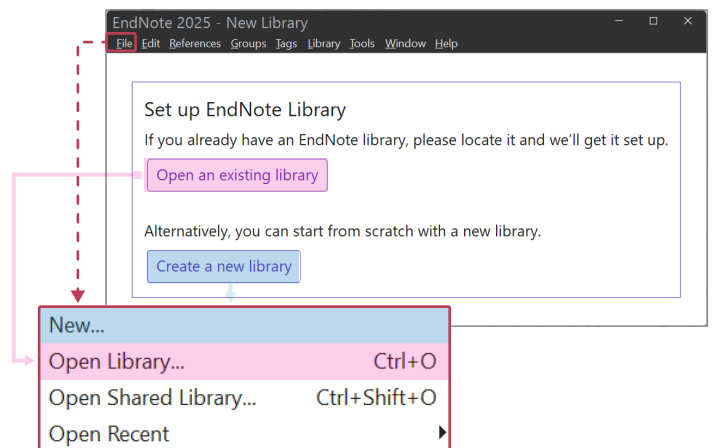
EndNote 2025 - New Library

File Edit References Groups Tags Library Tools Window Help

Set up EndNote Library

If you already have an EndNote library, please locate it and we'll get it set up.

Open an existing library

Alternatively, you can start from scratch with a new library.

Create a new library

New...

Open Library... Ctrl+O

Open Shared Library... Ctrl+Shift+O

Open Recent